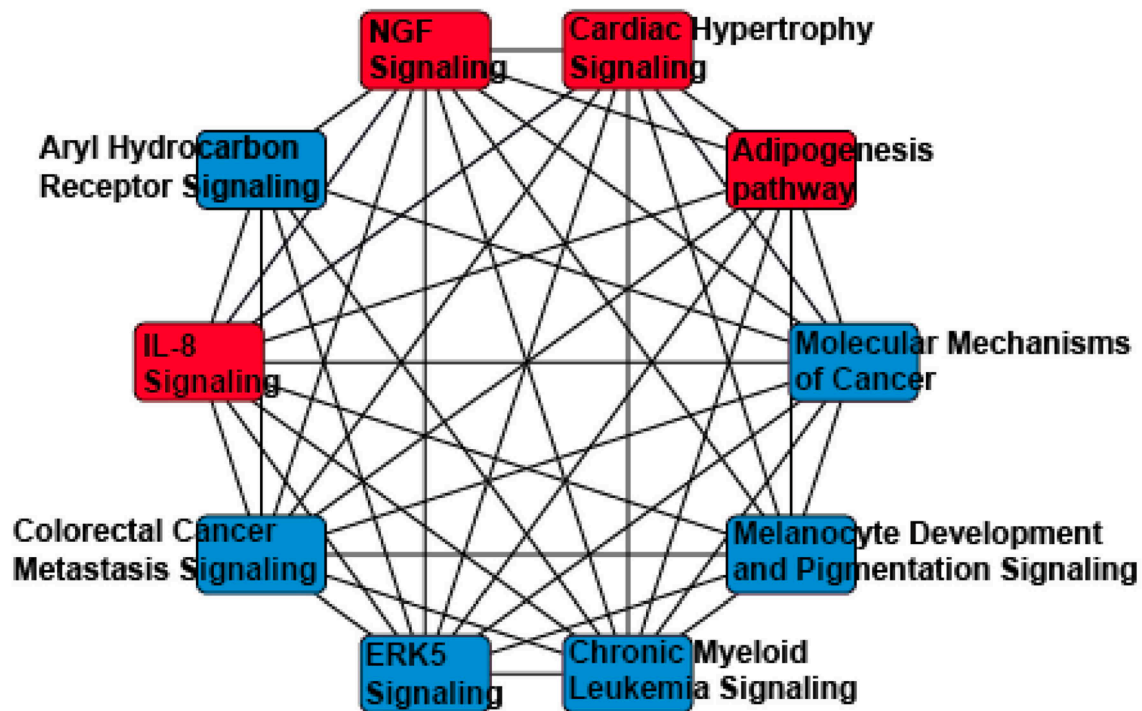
NGF Signaling

Cardiac Hypertrophy Signaling

Aryl Hydrocarbon Receptor Signaling

Adipogenesis pathway

IL-8 Signaling

Molecular Mechanisms of Cancer

Colorectal Cancer Metastasis Signaling

Melanocyte Development and Pigmentation Signaling

ERK5 Signaling

Chronic Myeloid Leukemia Signaling